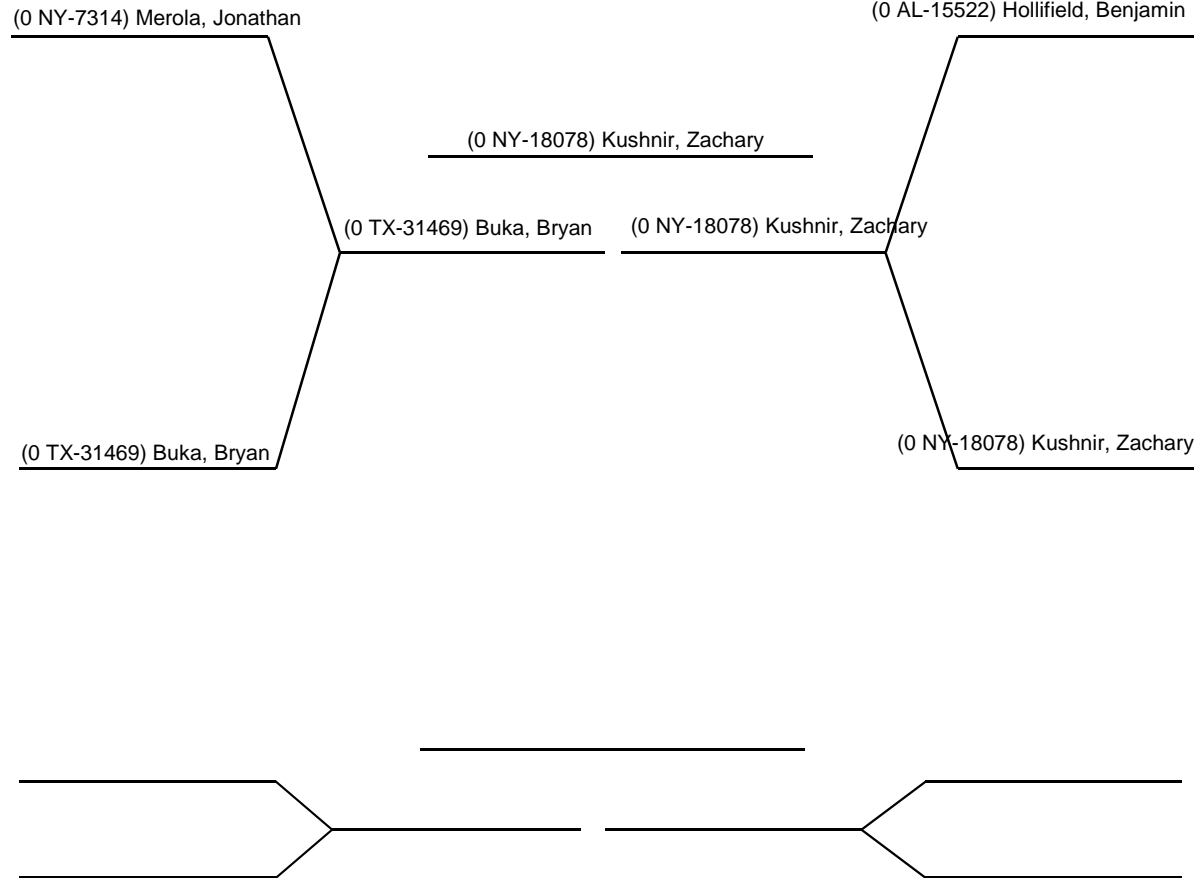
(0 NY-7314) Merola, Jonathan

(0 AL-15522) Hollifield, Benjamin

(0 NY-18078) Kushnir, Zachary

(0 TX-31469) Buka, Bryan

(0 NY-18078) Kushnir, Zachary

(0 TX-31469) Buka, Bryan

(0 NY-18078) Kushnir, Zachary